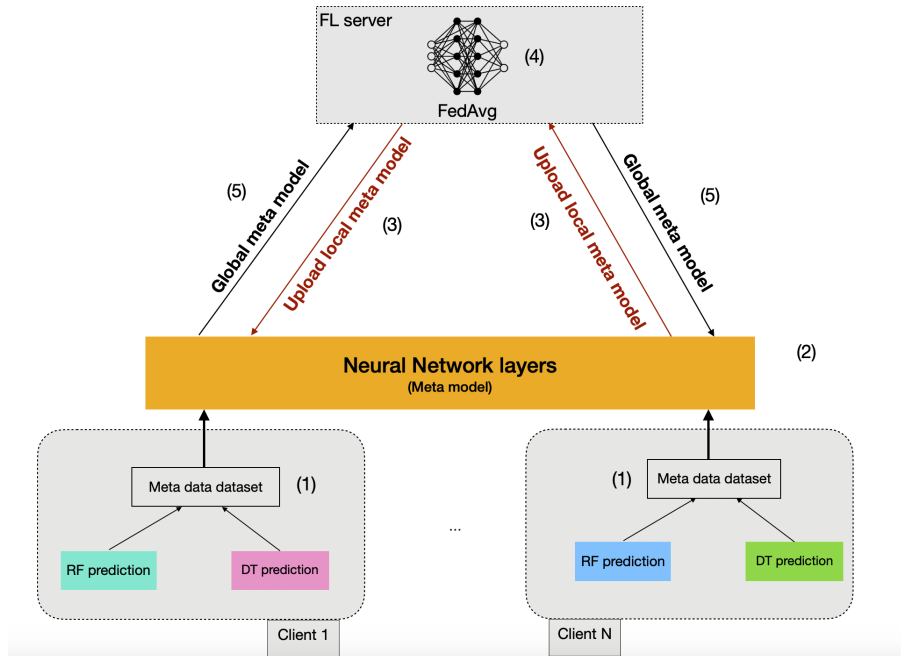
FL server

(4)

FedAvg

(5)

Global meta model

Upload local meta model

(3)

(3)

Upload local meta model

Global meta model

(5)

Neural Network layers
(Meta model)

(2)

Meta data dataset

(1)

RF prediction

DT prediction

...

(1)

Meta data dataset

RF prediction

DT prediction

Client 1

Client N